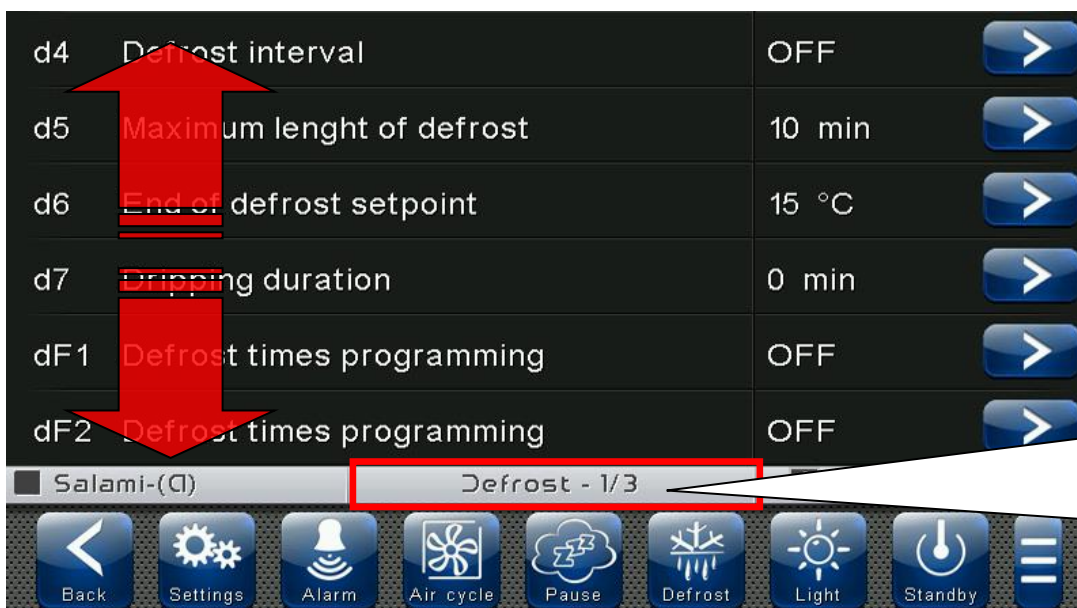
| | | |
|---|---|---|
| d4 | Defrost interval | OFF |
| d5 | Maximum lenght of defrost | 10 min |
| d6 | End of defrost setpoint | 15 °C |
| d7 | Dripping duration | 0 min |
| dF1 | Defrost times programming | OFF |
| dF2 | Defrost times programming | OFF |

Salami-(1)

Defrost - 1/3

Back Settings Alarm Air cycle Pause Defrost Light Standby